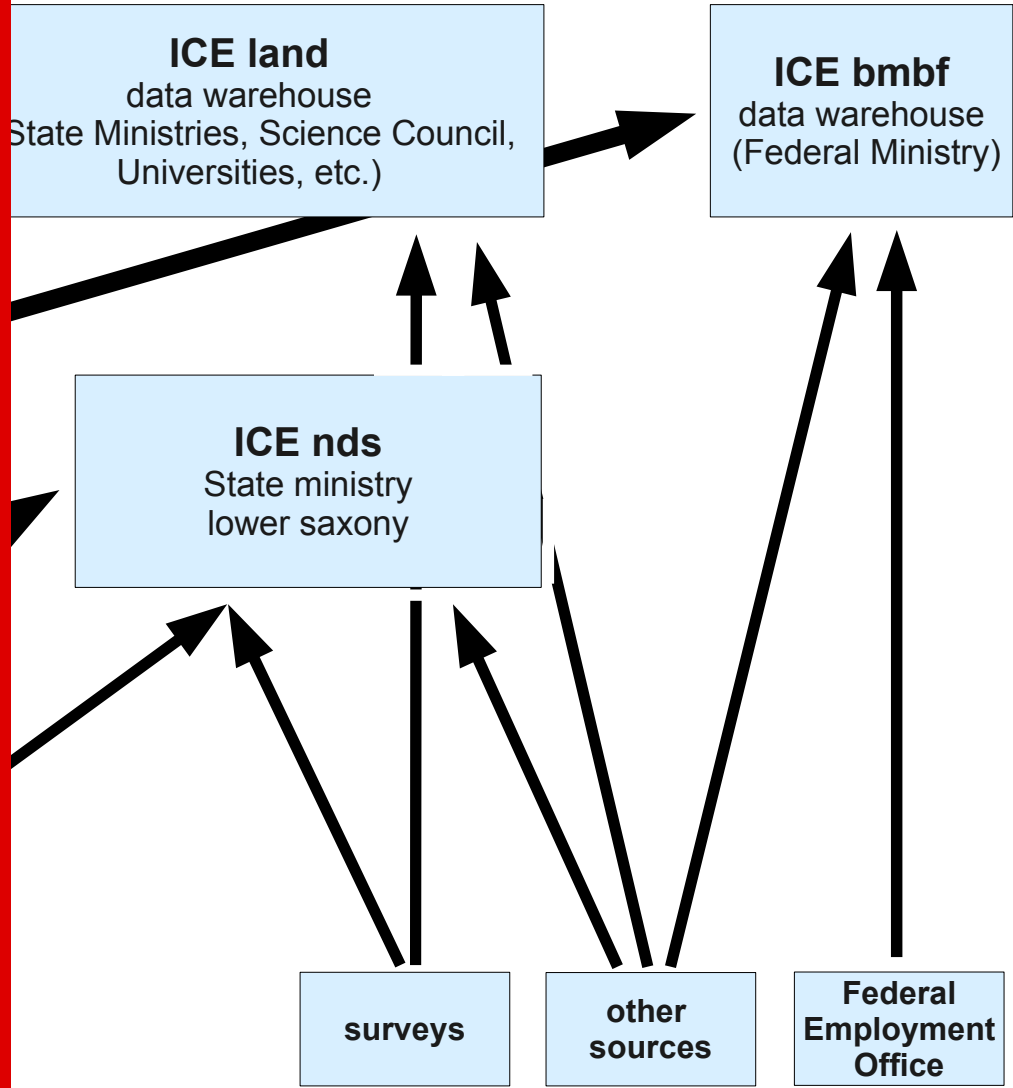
ICE land
data warehouse
State Ministries, Science Council, Universities, etc.)

ICE bmbf
data warehouse
(Federal Ministry)

ICE nds
State ministry
lower saxony

surveys

other sources

Federal Employment Office